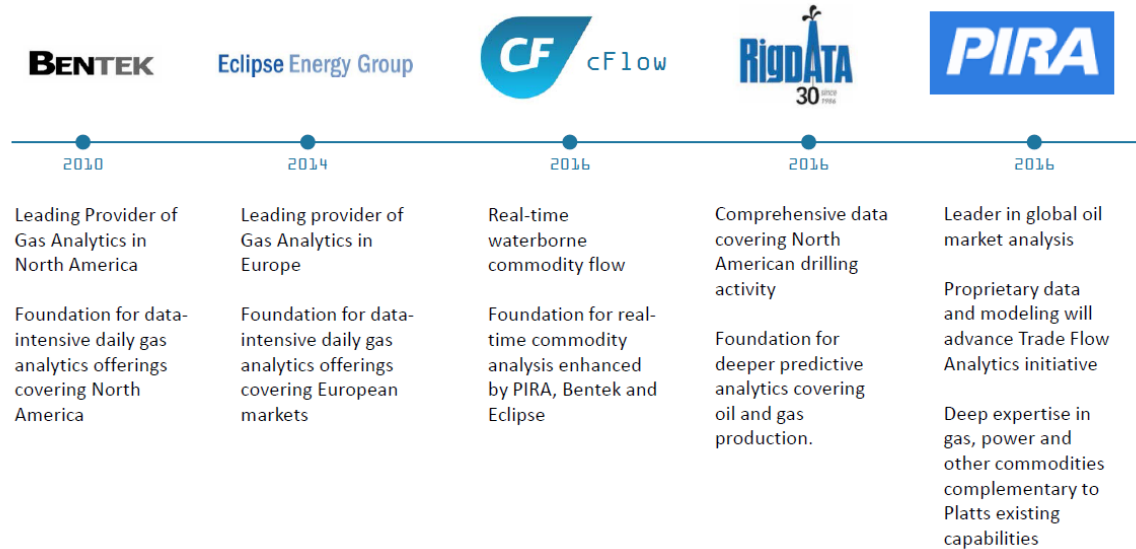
BENTEK

2010

Leading Provider of Gas Analytics in North America

Foundation for data-intensive daily gas analytics offerings covering North America

Eclipse Energy Group

2014

Leading provider of Gas Analytics in Europe

Foundation for data-intensive daily gas analytics offerings covering European markets

CF cFlow

2016

Real-time waterborne commodity flow

Foundation for real-time commodity analysis enhanced by PIRA, Bentek and Eclipse

RigDATA 30 since 1986

2016

Comprehensive data covering North American drilling activity

Foundation for deeper predictive analytics covering oil and gas production.

PIRA

2016

Leader in global oil market analysis

Proprietary data and modeling will advance Trade Flow Analytics initiative

Deep expertise in gas, power and other commodities complementary to Platts existing capabilities